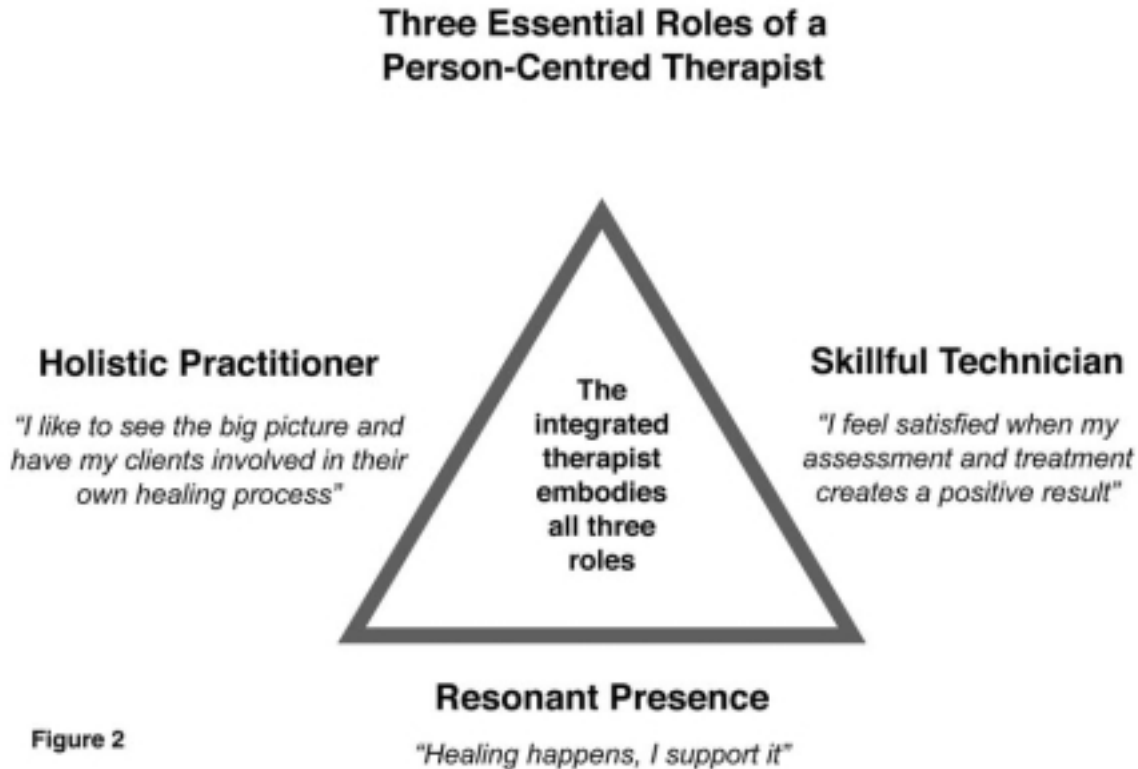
Three Essential Roles of a Person-Centred Therapist

Holistic Practitioner

"I like to see the big picture and have my clients involved in their own healing process"

The integrated therapist embodies all three roles

Skillful Technician

"I feel satisfied when my assessment and treatment creates a positive result"

Resonant Presence

"Healing happens, I support it"

Figure 2